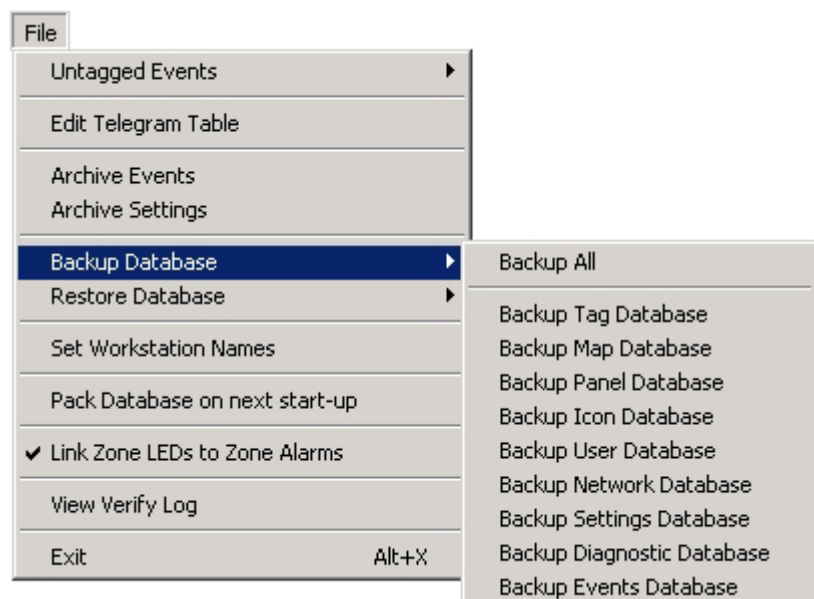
File

Untagged Events

Edit Telegram Table

Archive Events
Archive Settings

Backup Database
Restore Database

Set Workstation Names

Pack Database on next start-up

✔ Link Zone LEDs to Zone Alarms

View Verify Log

Exit Alt+X

Backup All

Backup Tag Database
Backup Map Database
Backup Panel Database
Backup Icon Database
Backup User Database
Backup Network Database
Backup Settings Database
Backup Diagnostic Database
Backup Events Database